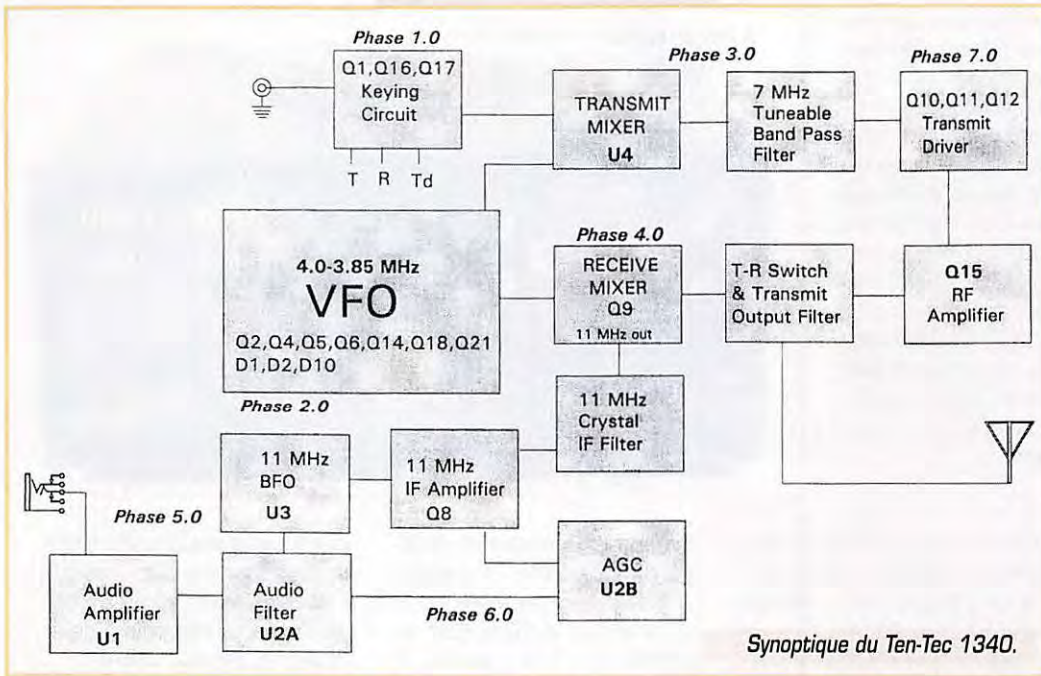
Phase 1.0

Q1,Q16,Q17
Keying
Circuit

T R Td

Phase 3.0

TRANSMIT
MIXER
U4

7 MHz
Tuneable
Band Pass
Filter

Phase 7.0

Q10,Q11,Q12
Transmit
Driver

4.0-3.85 MHz
VFO
Q2,Q4,Q5,Q6,Q14,Q18,Q21
D1,D2,D10

Phase 2.0

Phase 4.0

RECEIVE
MIXER
Q9
11 MHz out

T-R Switch
& Transmit
Output Filter

Q15
RF
Amplifier

11 MHz
Crystal
IF Filter

11 MHz
BFO
U3

11 MHz
IF Amplifier
Q8

Phase 5.0

AGC
U2B

Audio
Amplifier
U1

Audio
Filter
U2A

Phase 6.0

Synoptique du Ten-Tec 1340.